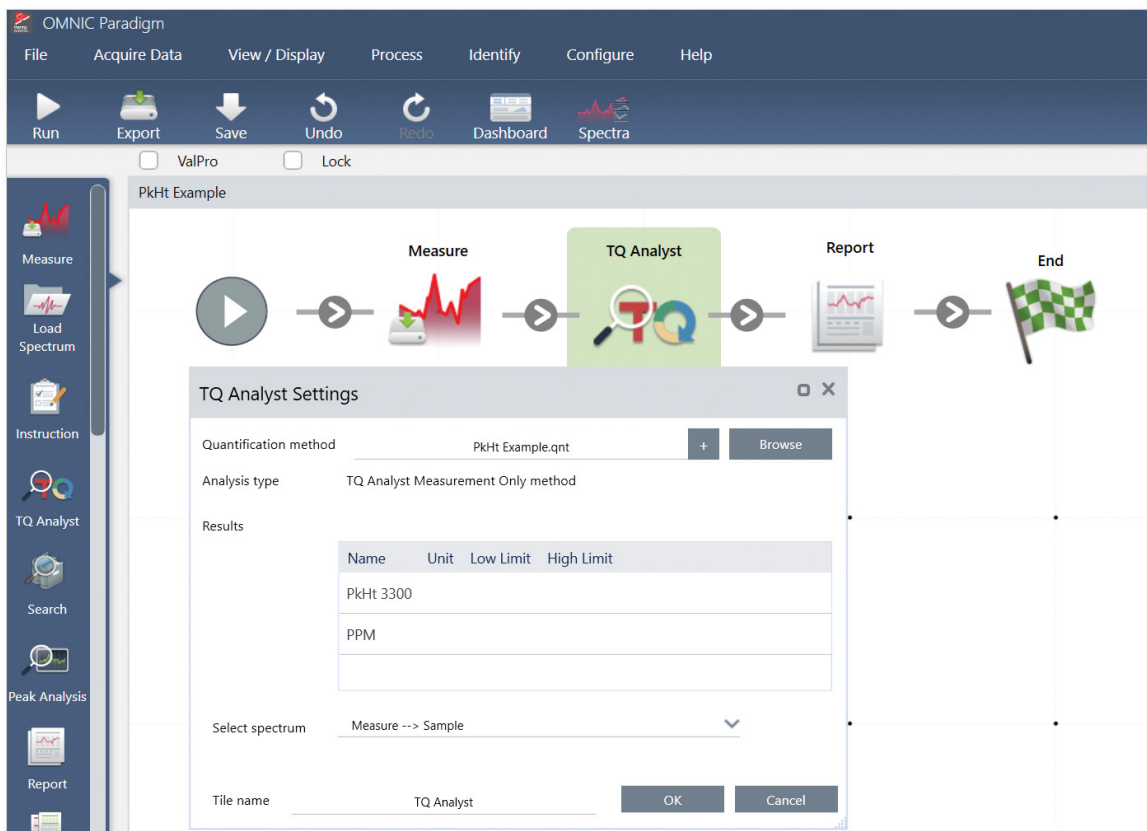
OMNIC Paradigm

File Acquire Data View / Display Process Identify Configure Help

Run Export Save Undo Redo Dashboard Spectra

ValPro Lock

PkHt Example

Measure
Load Spectrum
Instruction
TQ Analyst
Search
Peak Analysis
Report

Measure TQ Analyst Report End

TQ Analyst Settings

Quantification method PkHt Example.qnt + Browse

Analysis type TQ Analyst Measurement Only method

Results

| Name | Unit | Low Limit | High Limit |
|---|---|---|---|
| PkHt 3300 | | | |
| PPM | | | |
| | | | |

Select spectrum Measure --> Sample

Tile name TQ Analyst

OK Cancel